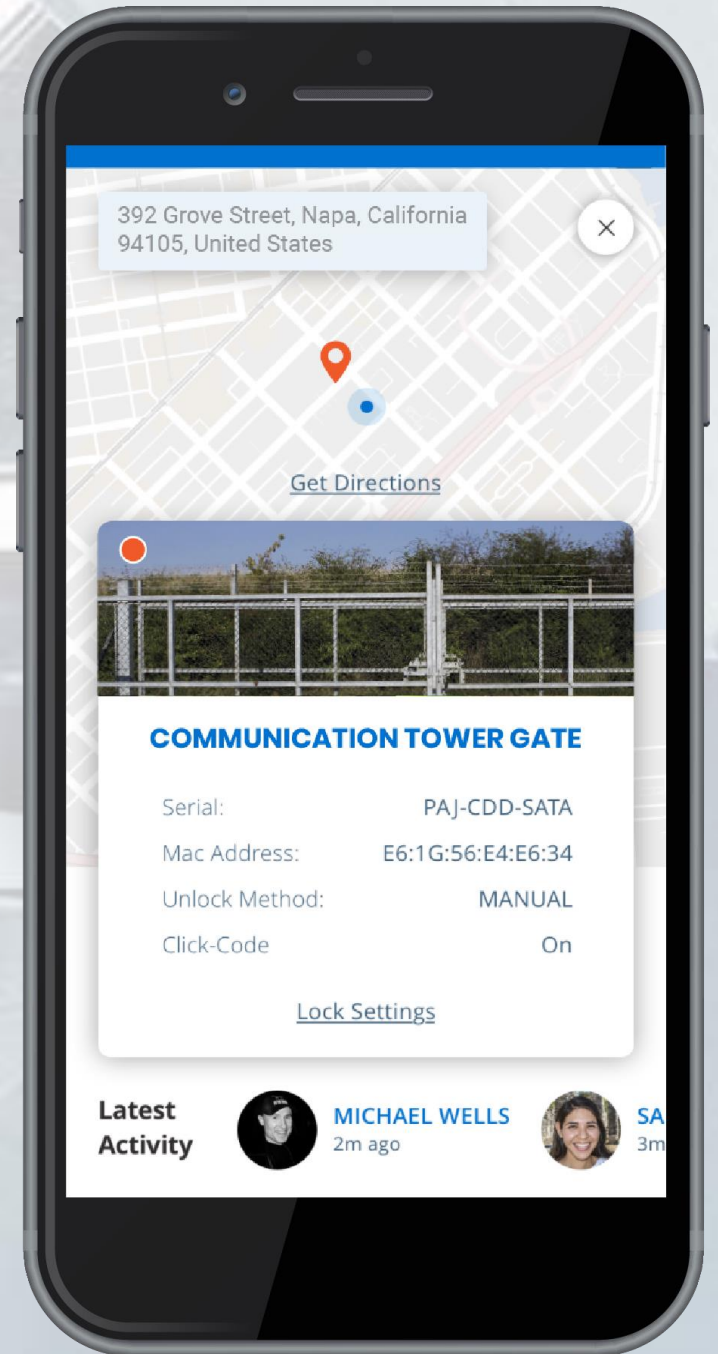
392 Grove Street, Napa, California 94105, United States

×

Get Directions

COMMUNICATION TOWER GATE

| Serial: | PAJ-CDD-SATA |
|---|---|
| Mac Address: | E6:1G:56:E4:E6:34 |
| Unlock Method: | MANUAL |
| Click-Code | On |

Lock Settings

Latest Activity

MICHAEL WELLS
2m ago

SA
3m